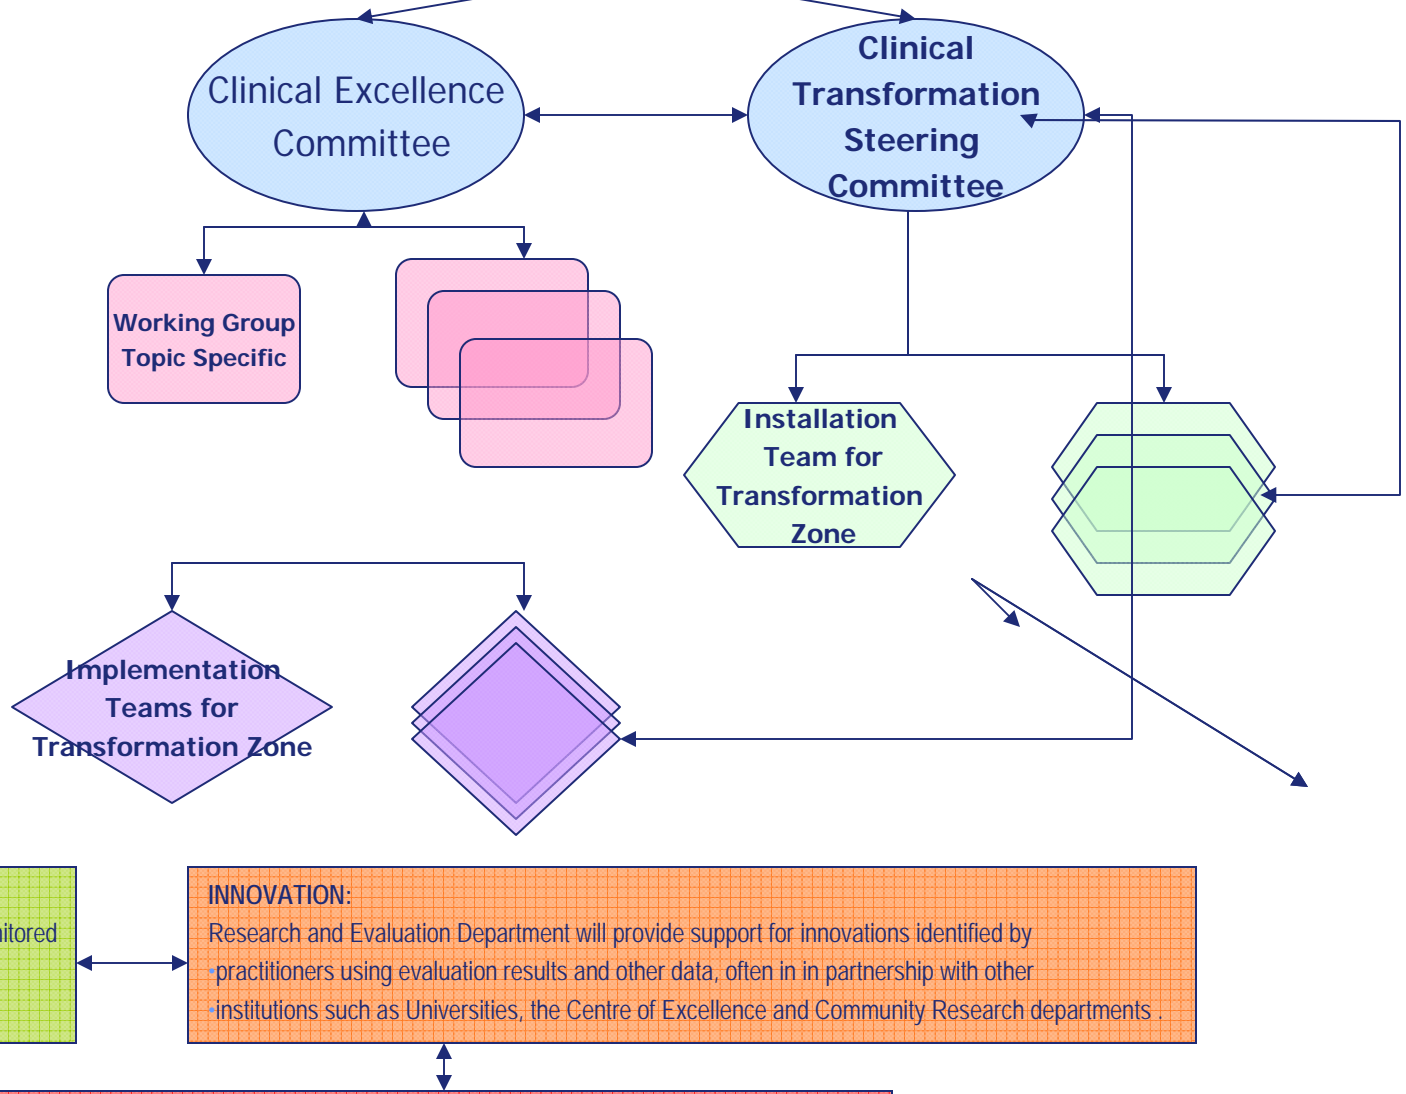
Clinical Excellence Committee

Clinical Transformation Steering Committee

Working Group Topic Specific

Installation Team for Transformation Zone

Implementation Teams for Transformation Zone

itored

INNOVATION:
Research and Evaluation Department will provide support for innovations identified by practitioners using evaluation results and other data, often in in partnership with other institutions such as Universities, the Centre of Excellence and Community Research departments .